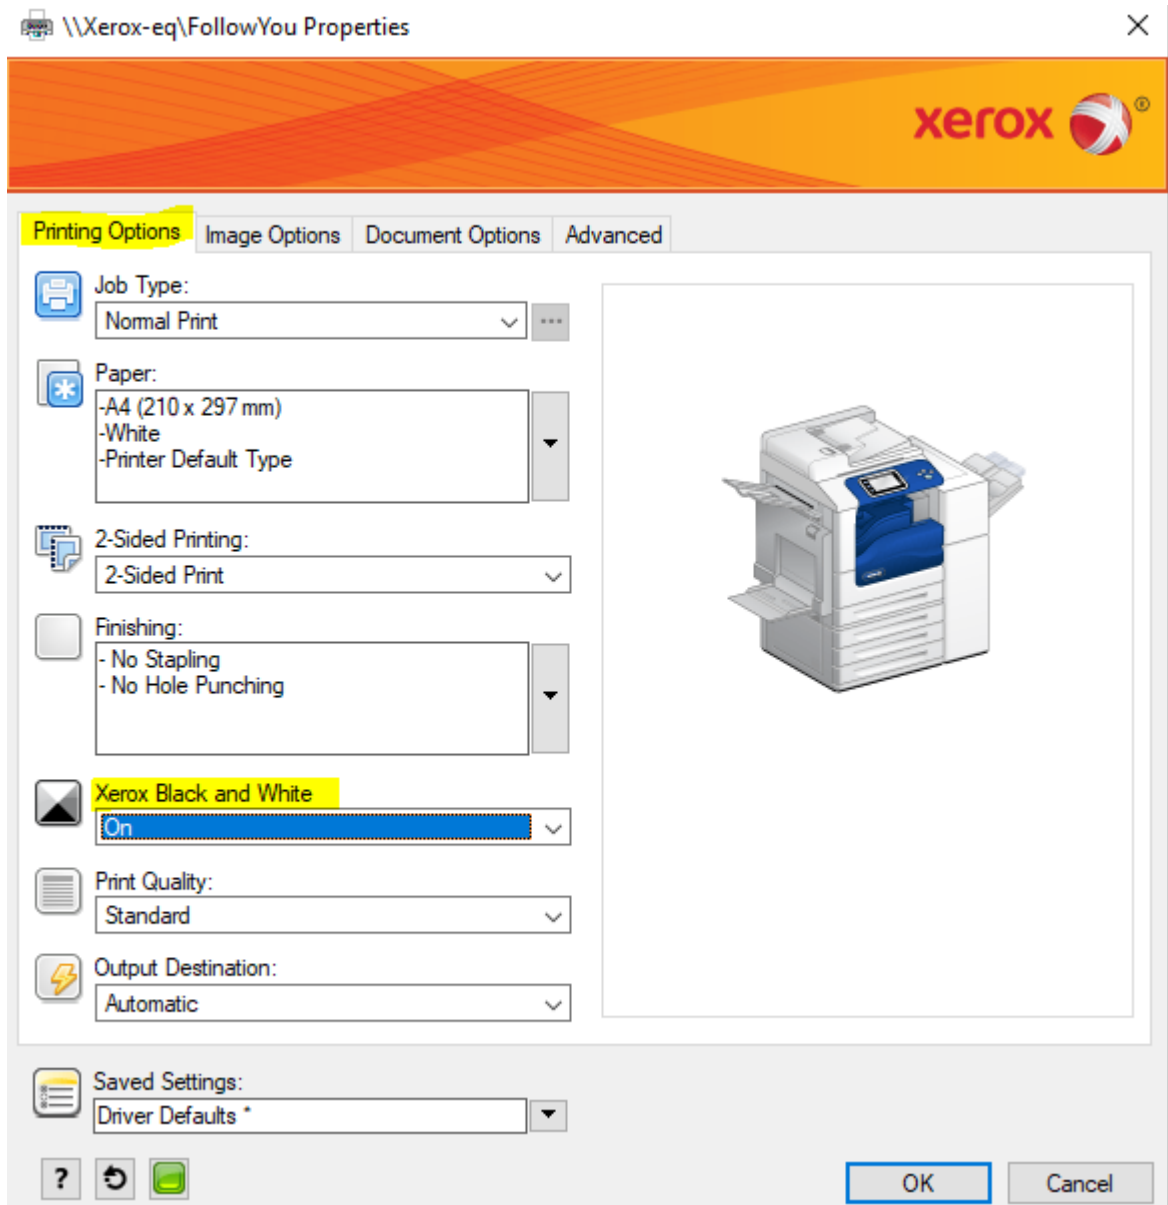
\\Xerox-eq\FollowYou Properties

xerox®

Printing Options
Image Options
Document Options
Advanced

Job Type:
Normal Print
...

Paper:
-A4 (210 x 297 mm)
-White
-Printer Default Type

2-Sided Printing:
2-Sided Print

Finishing:
- No Stapling
- No Hole Punching

Xerox Black and White
On

Print Quality:
Standard

Output Destination:
Automatic

Saved Settings:
Driver Defaults *

?

OK
Cancel